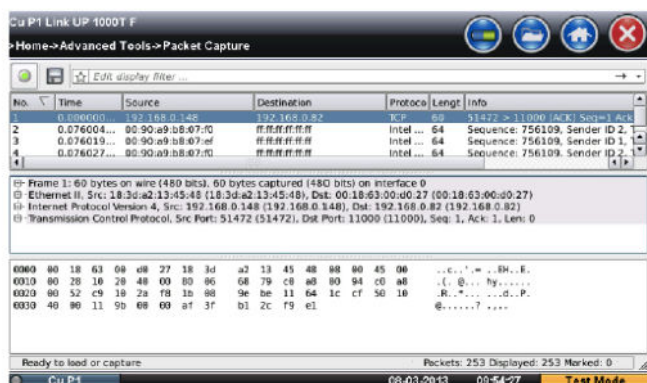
Cu P1 Link UP 1000T F

>Home->Advanced Tools->Packet Capture

Edit display filter ...

| No. | Time | Source | Destination | Protoco | Lengt | Info |
|---|---|---|---|---|---|---|
| 1 | 0.000000... | 192.168.0.148 | 192.168.0.82 | TCP | 60 | 51472 > 11000 [ACK] Seq=1 Ack |
| 2 | 0.076004... | 00:90:a9:b8:07:f0 | ff:ff:ff:ff:ff:ff | Intel ... | 64 | Sequence: 756109, Sender ID 2, |
| 3 | 0.076019... | 00:90:a9:b8:07:ef | ff:ff:ff:ff:ff:ff | Intel ... | 64 | Sequence: 756109, Sender ID 2, |
| 4 | 0.076027... | 00:90:a9:b8:07:f0 | ff:ff:ff:ff:ff:ff | Intel ... | 64 | Sequence: 756109, Sender ID 2, |

Frame 1: 60 bytes on wire (480 bits), 60 bytes captured (480 bits) on interface 0
Ethernet II, Src: 18:3d:a2:13:45:48 (18:3d:a2:13:45:48), Dst: 00:18:63:00:d0:27 (00:18:63:00:d0:27)
Internet Protocol Version 4, Src: 192.168.0.148 (192.168.0.148), Dst: 192.168.0.82 (192.168.0.82)
Transmission Control Protocol, Src Port: 51472 (51472), Dst Port: 11000 (11000), Seq: 1, Ack: 1, Len: 0

0000 00 18 63 00 d0 27 18 3d a2 13 45 48 08 00 45 00 ..c..'.= ..EH..E.
0010 00 28 10 28 40 00 80 06 68 79 c0 a8 00 94 c0 a8 .(.@... hy......
0020 00 52 c9 10 2a f8 1b 08 9e be 11 64 1c cf 50 10 .R..*... ...d..P.
0030 40 00 11 9b 00 00 af 3f b1 2c f9 e1 @......? .,..

Ready to load or capture
Packets: 253 Displayed: 253 Marked: 0

Cu P1
08-03-2013
09:54:27
Test Mode